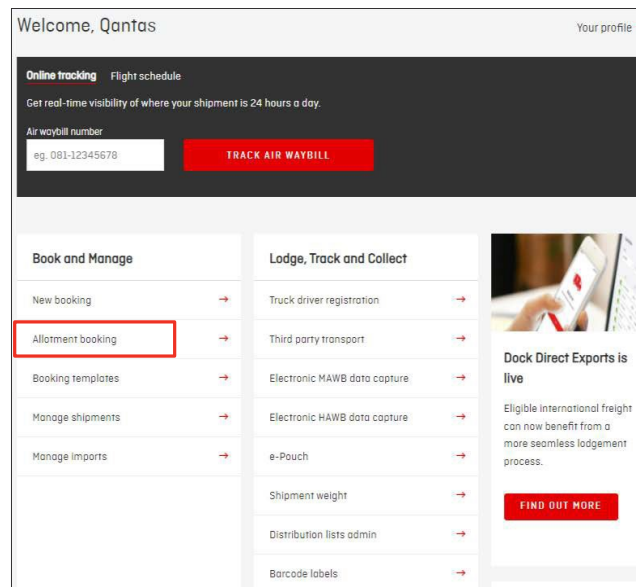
Welcome, Qantas

Your profile

Online tracking Flight schedule

Get real-time visibility of where your shipment is 24 hours a day.

Air waybill number

eg. 081-12345678

TRACK AIR WAYBILL

Book and Manage

New booking →

Allotment booking →

Booking templates →

Manage shipments →

Manage imports →

Lodge, Track and Collect

Truck driver registration →

Third party transport →

Electronic MAWB data capture →

Electronic HAWB data capture →

e-Pouch →

Shipment weight →

Distribution lists admin →

Barcode labels →

Dock Direct Exports is live

Eligible international freight can now benefit from a more seamless lodgement process.

FIND OUT MORE